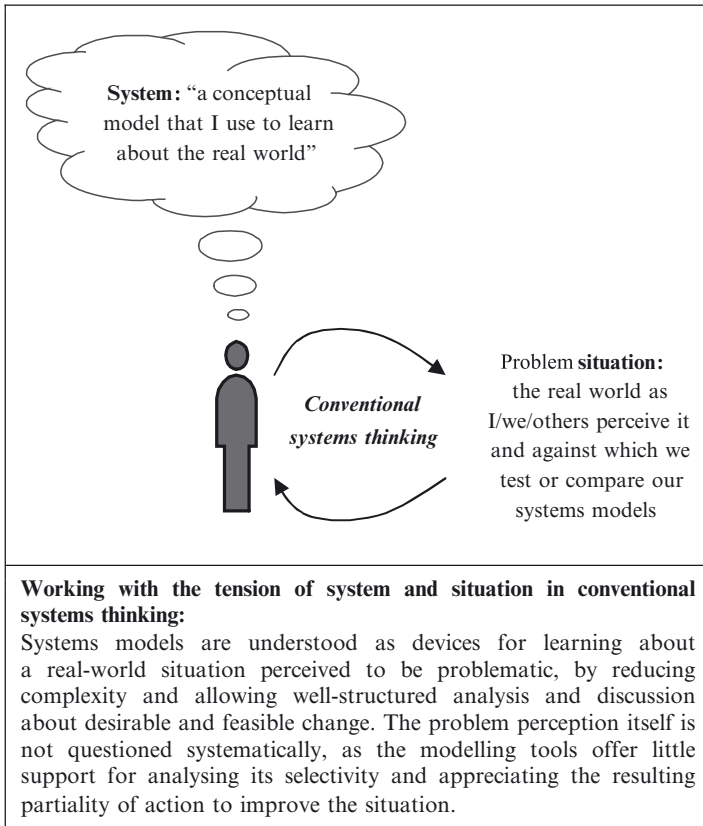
**System:** "a conceptual model that I use to learn about the real world"

*Conventional systems thinking*

Problem **situation:** the real world as I/we/others perceive it and against which we test or compare our systems models

**Working with the tension of system and situation in conventional systems thinking:**
Systems models are understood as devices for learning about a real-world situation perceived to be problematic, by reducing complexity and allowing well-structured analysis and discussion about desirable and feasible change. The problem perception itself is not questioned systematically, as the modelling tools offer little support for analysing its selectivity and appreciating the resulting partiality of action to improve the situation.